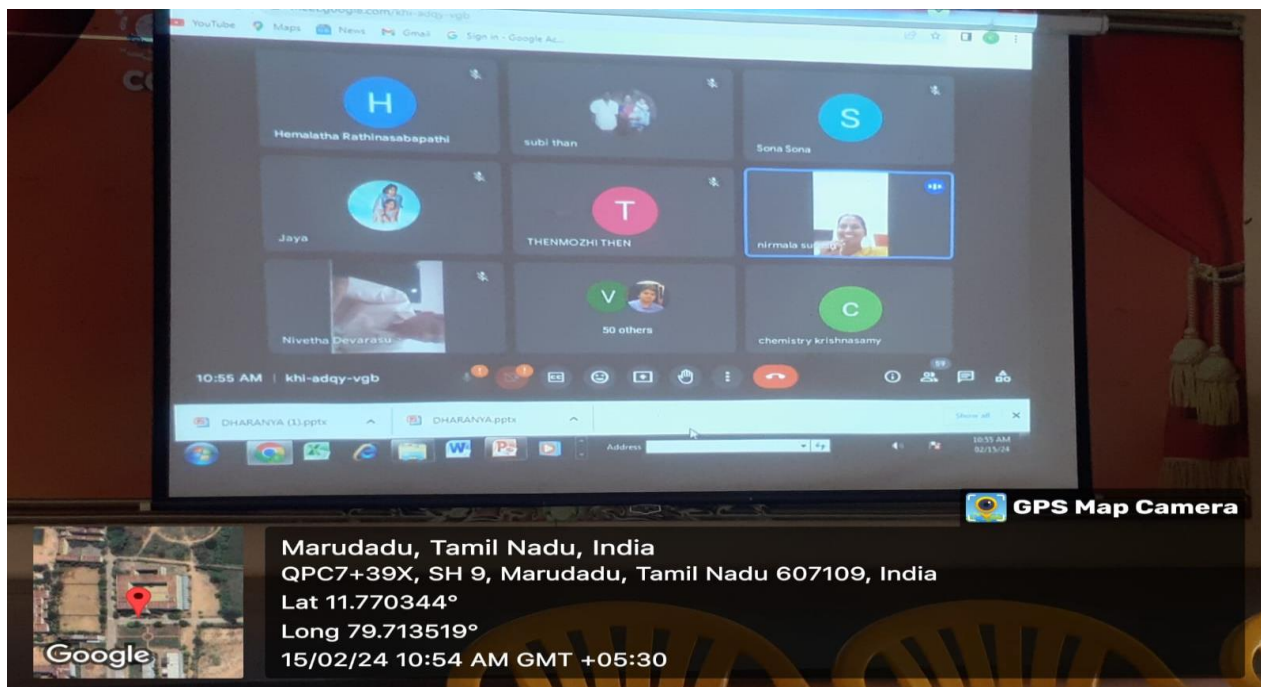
YouTube Maps News Gmail Sign in - Google Ac...

meet.google.com/khi-adqy-vgb

H
Hemalatha Rathinasabapathi

subi than

S
Sona Sona

Jaya

T
THENMOZHI THEN

nirmala su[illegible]

Nivetha Devarasu

V
50 others

C
chemistry krishnasamy

10:55 AM | khi-adqy-vgb

59

DHARANYA (1).pptx

DHARANYA.pptx

Show all

Address

10:55 AM
02/15/24

GPS Map Camera

Marudadu, Tamil Nadu, India
QPC7+39X, SH 9, Marudadu, Tamil Nadu 607109, India
Lat 11.770344°
Long 79.713519°
15/02/24 10:54 AM GMT +05:30

Google